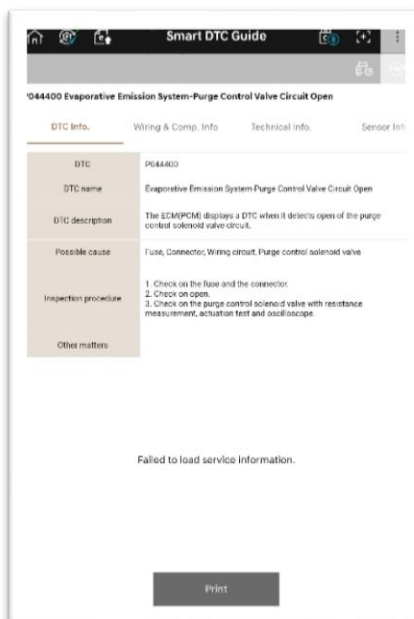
Smart DTC Guide

'044400 Evaporative Emission System-Purge Control Valve Circuit Open

DTC Info. | Wiring & Comp. Info | Technical Info. | Sensor Inf

| | |
|---|---|
| DTC | P044400 |
| DTC name | Evaporative Emission System-Purge Control Valve Circuit Open |
| DTC description | The ECM(PCM) displays a DTC when it detects open of the purge control solenoid valve circuit. |
| Possible cause | Fuse, Connector, Wiring circuit, Purge control solenoid valve |
| Inspection procedure | 1. Check on the fuse and the connector. 2. Check on open. 3. Check on the purge control solenoid valve with resistance measurement, actuation test and oscilloscope. |
| Other matters | |

Failed to load service information.

Print